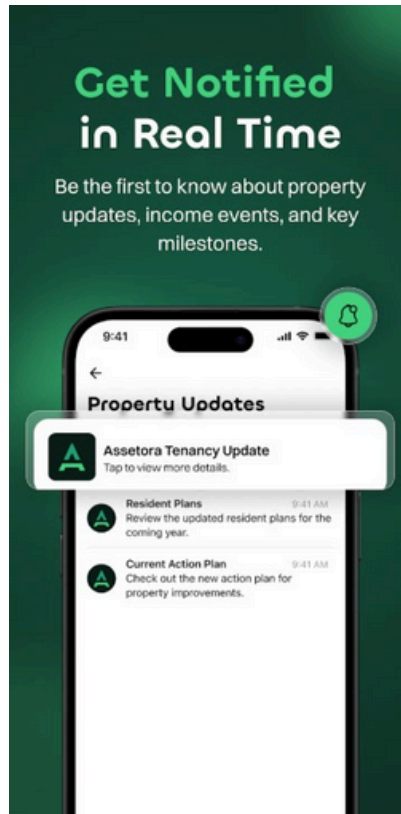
Get Notified
in Real Time

Be the first to know about property updates, income events, and key milestones.

9:41

←

Property Updates

Assetora Tenancy Update
Tap to view more details.

Resident Plans
9:41 AM
Review the updated resident plans for the coming year.

Current Action Plan
9:41 AM
Check out the new action plan for property improvements.